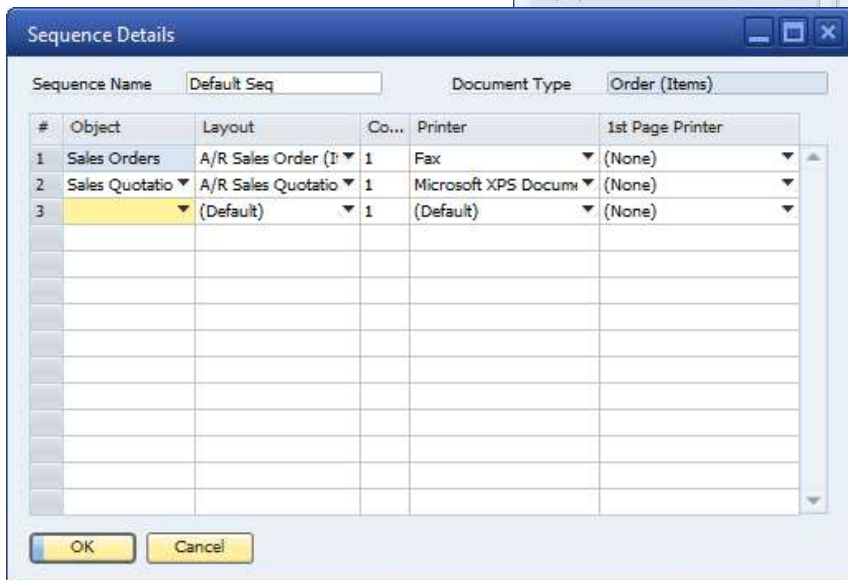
Sequence Details

Sequence Name Default Seq

Document Type Order (Items)

| # | Object | Layout | Co... | Printer | 1st Page Printer |
|---|---|---|---|---|---|
| 1 | Sales Orders | A/R Sales Order (I | 1 | Fax | (None) |
| 2 | Sales Quotatio | A/R Sales Quotatio | 1 | Microsoft XPS Docum | (None) |
| 3 | | (Default) | 1 | (Default) | (None) |

OK Cancel